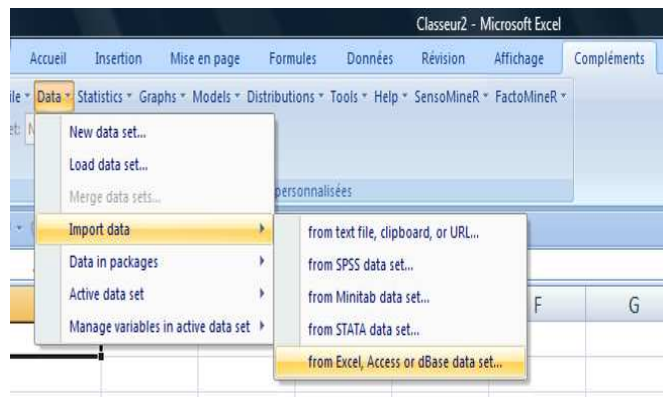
Classeur2 - Microsoft Excel

Accueil Insertion Mise en page Formules Données Révision Affichage Compléments

ile Data Statistics Graphs Models Distributions Tools Help SensoMineR FactoMineR

et: N

New data set...
Load data set...
Merge data sets...
Import data
Data in packages
Active data set
Manage variables in active data set

personnalisées

from text file, clipboard, or URL...
from SPSS data set...
from Minitab data set...
from STATA data set...
from Excel, Access or dBase data set...

F G